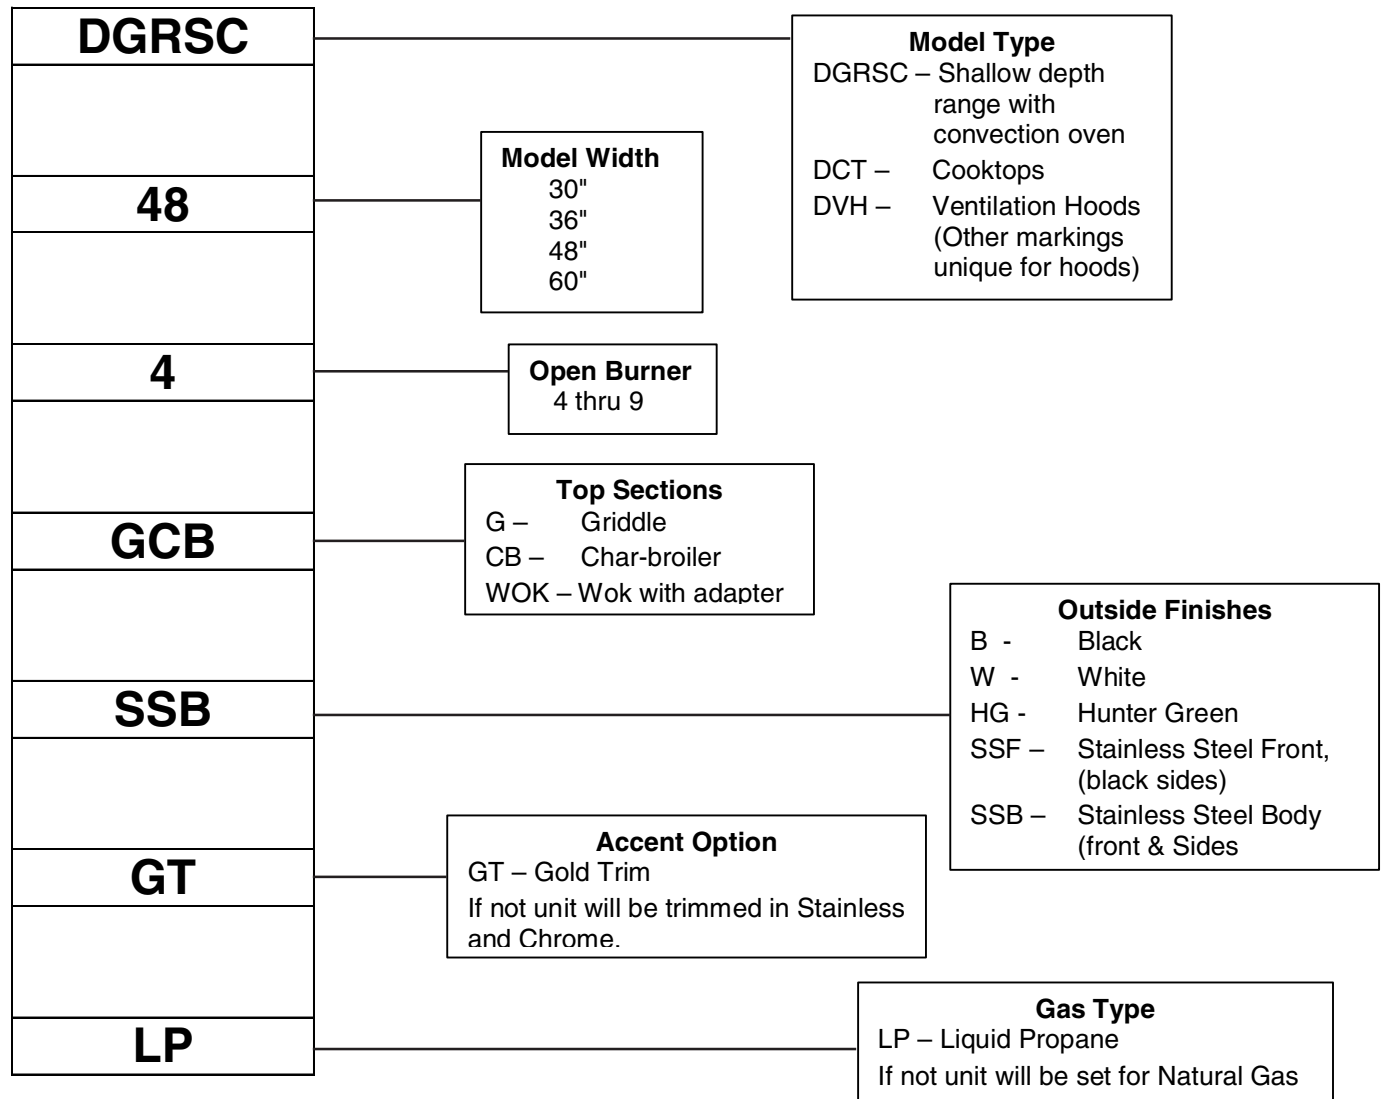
DGRSC

Model Type
DGRSC – Shallow depth range with convection oven
DCT – Cooktops
DVH – Ventilation Hoods (Other markings unique for hoods)

48

Model Width
30"
36"
48"
60"

4

Open Burner
4 thru 9

GCB

Top Sections
G – Griddle
CB – Char-broiler
WOK – Wok with adapter

SSB

Outside Finishes
B - Black
W - White
HG - Hunter Green
SSF – Stainless Steel Front, (black sides)
SSB – Stainless Steel Body (front & Sides

GT

Accent Option
GT – Gold Trim
If not unit will be trimmed in Stainless and Chrome.

LP

Gas Type
LP – Liquid Propane
If not unit will be set for Natural Gas